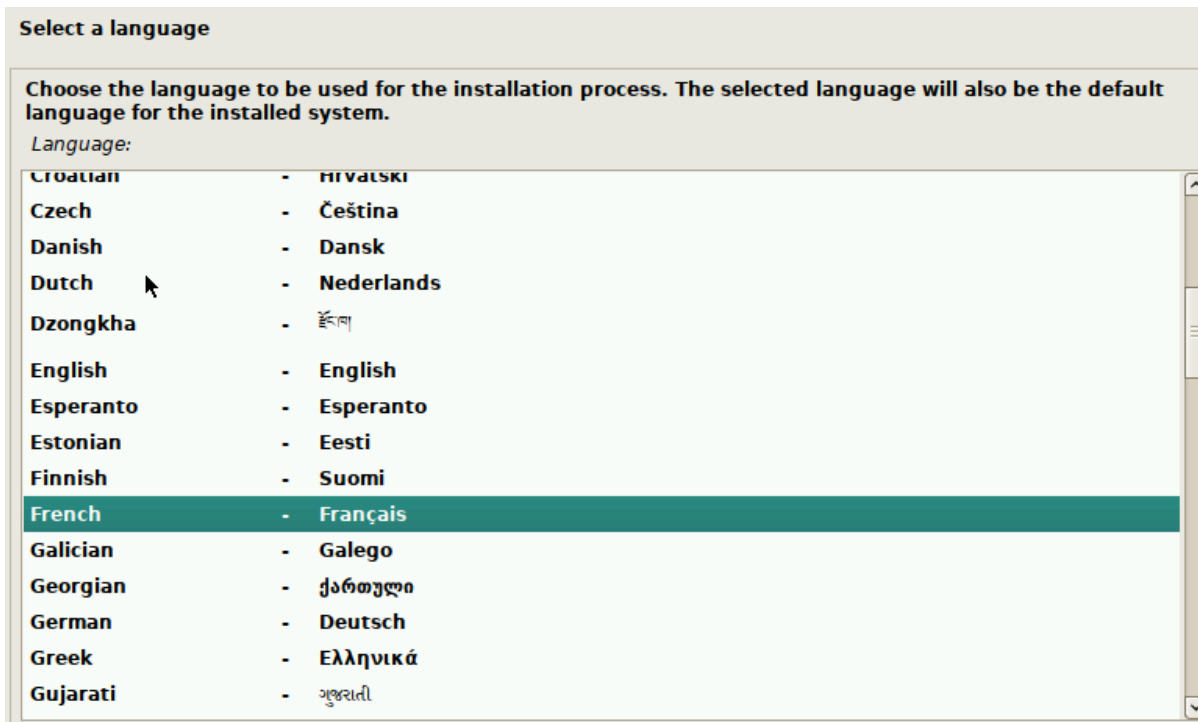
Select a language

Choose the language to be used for the installation process. The selected language will also be the default language for the installed system.

Language:

Croatian - Hrvatski
Czech - Čeština
Danish - Dansk
Dutch - Nederlands
Dzongkha - རྫོང་ཁ
English - English
Esperanto - Esperanto
Estonian - Eesti
Finnish - Suomi
French - Français
Galician - Galego
Georgian - ქართული
German - Deutsch
Greek - Ελληνικά
Gujarati - ગુજરાતી